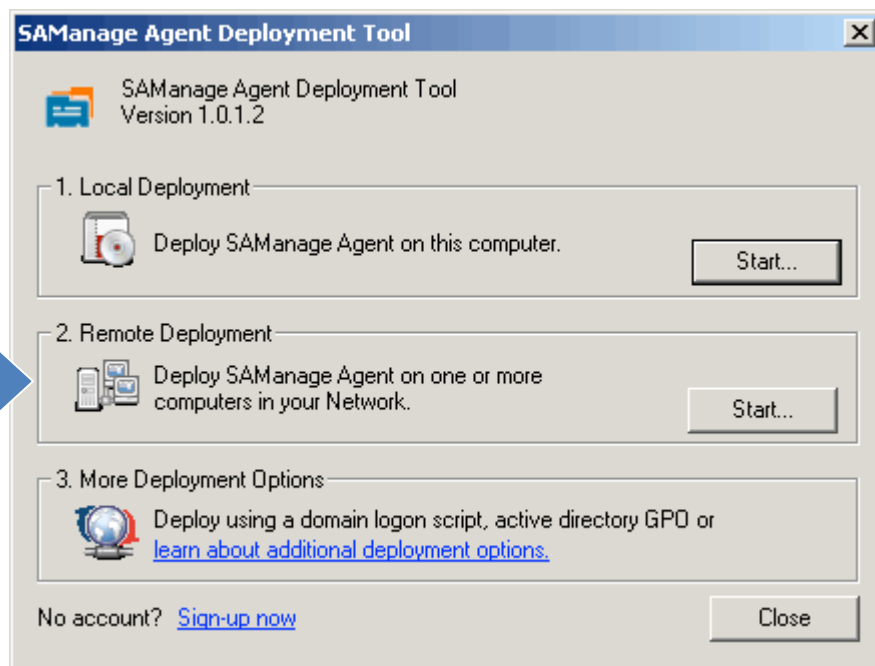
SAManage Agent Deployment Tool

SAManage Agent Deployment Tool
Version 1.0.1.2

1. Local Deployment

Deploy SAManage Agent on this computer.

Start...

2. Remote Deployment

Deploy SAManage Agent on one or more computers in your Network.

Start...

3. More Deployment Options

Deploy using a domain logon script, active directory GPO or learn about additional deployment options.

No account? Sign-up now

Close